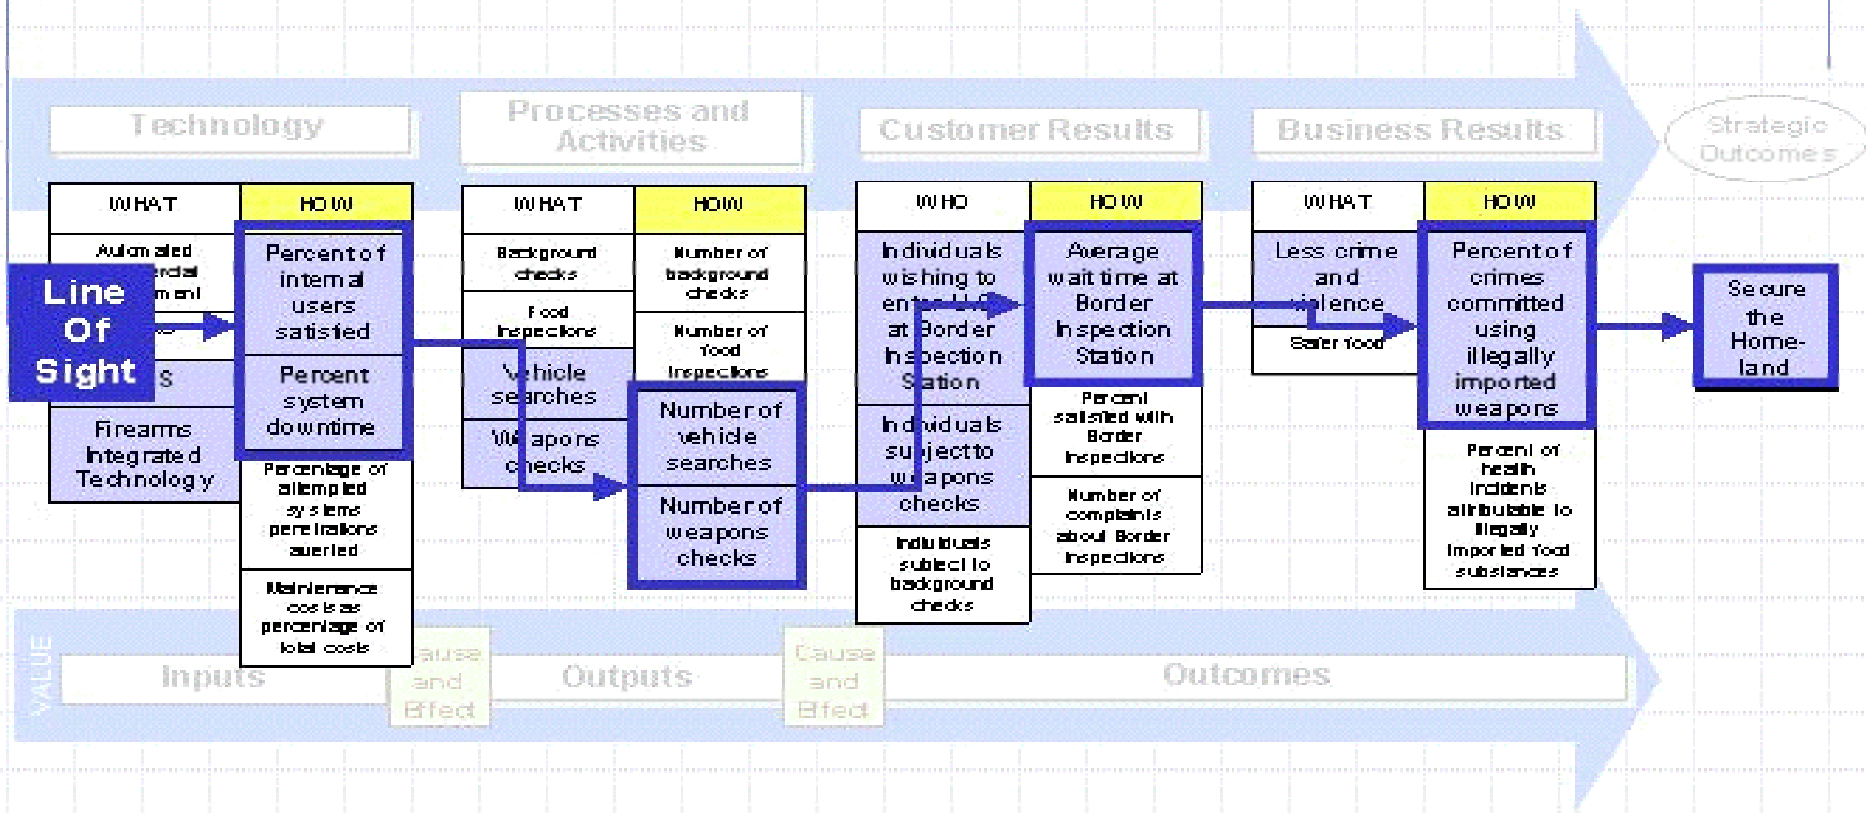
Technology

Processes and Activities

Customer Results

Business Results

Strategic Outcomes

| WHAT | HOW |
|---|---|
| Automated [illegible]ercial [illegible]ment | Percent of internal users satisfied |
| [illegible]s | Percent system downtime |
| Firearms Integrated Technology | Percentage of attempted systems penetrations averted |
| | Maintenance costs as percentage of total costs |

Line Of Sight

| WHAT | HOW |
|---|---|
| Background checks | Number of background checks |
| Food inspections | Number of food inspections |
| Vehicle searches | Number of vehicle searches |
| Weapons checks | Number of weapons checks |

| WHO | HOW |
|---|---|
| Individuals wishing to enter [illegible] at Border Inspection Station | Average wait time at Border Inspection Station |
| Individuals subject to weapons checks | Percent satisfied with Border inspections |
| Individuals subject to background checks | Number of complaints about Border inspections |

| WHAT | HOW |
|---|---|
| Less crime and violence | Percent of crimes committed using illegally imported weapons |
| Safer food | Percent of health incidents attributable to illegally imported food substances |

Secure the Homeland

VALUE

Inputs

Cause and Effect

Outputs

Cause and Effect

Outcomes